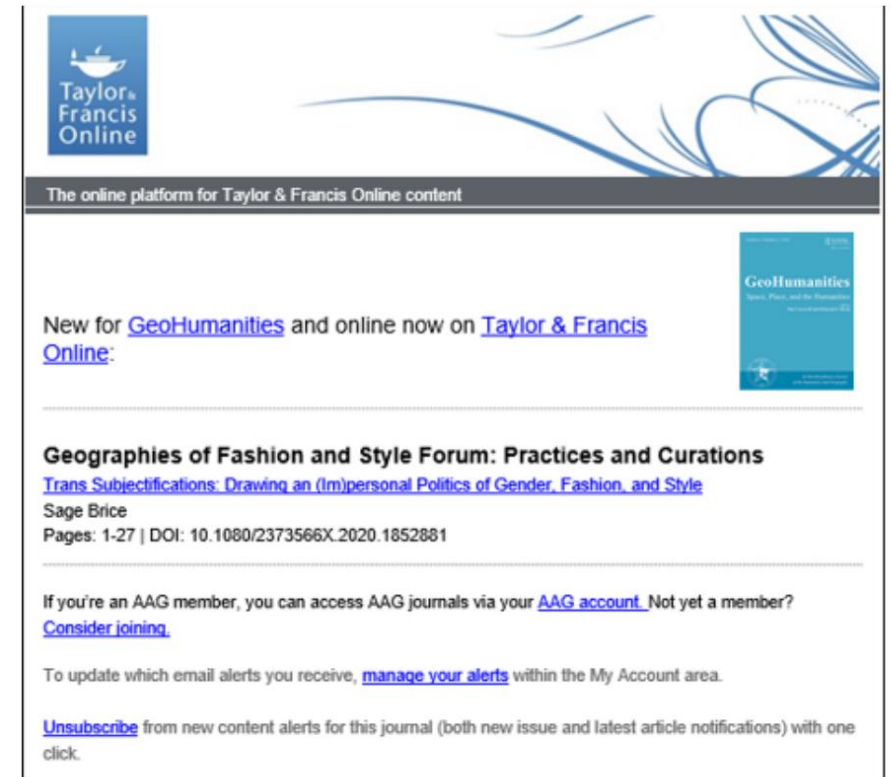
Taylor & Francis Online

The online platform for Taylor & Francis Online content

GeoHumanities
Space, Place, and the Humanities

New for GeoHumanities and online now on Taylor & Francis Online:

Geographies of Fashion and Style Forum: Practices and Curations
Trans Subjectifications: Drawing an (Im)personal Politics of Gender, Fashion, and Style
Sage Brice
Pages: 1-27 | DOI: 10.1080/2373566X.2020.1852881

If you're an AAG member, you can access AAG journals via your AAG account. Not yet a member? Consider joining.

To update which email alerts you receive, manage your alerts within the My Account area.

Unsubscribe from new content alerts for this journal (both new issue and latest article notifications) with one click.